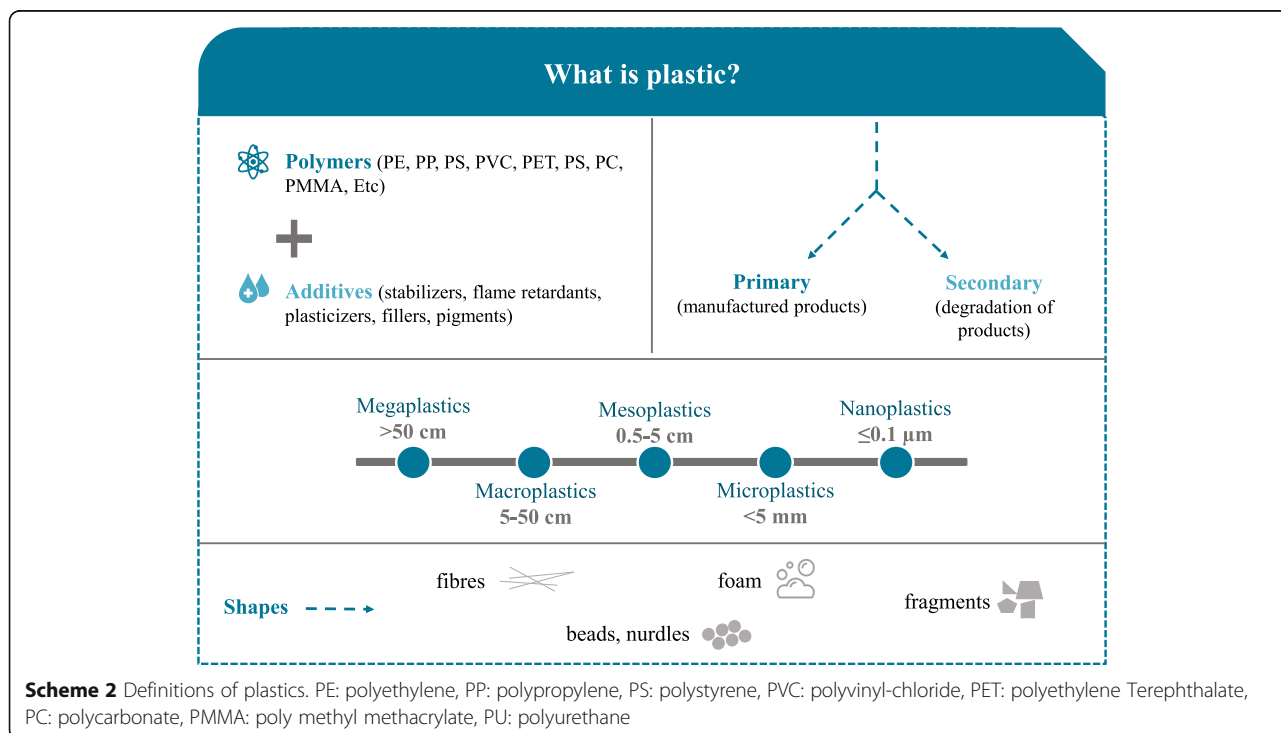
What is plastic?

Polymers (PE, PP, PS, PVC, PET, PS, PC, PMMA, Etc)

Additives (stabilizers, flame retardants, plasticizers, fillers, pigments)

Primary
(manufactured products)

Secondary
(degradation of products)

Megaplastics
>50 cm

Mesoplastics
0.5-5 cm

Nanoplastics
≤0.1 µm

Macroplastics
5-50 cm

Microplastics
<5 mm

Shapes

fibres

foam

fragments

beads, nurdles

**Scheme 2** Definitions of plastics. PE: polyethylene, PP: polypropylene, PS: polystyrene, PVC: polyvinyl-chloride, PET: polyethylene Terephthalate, PC: polycarbonate, PMMA: poly methyl methacrylate, PU: polyurethane